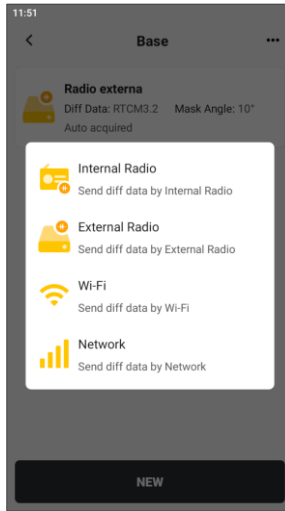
11:51

Base

Radio externa
Diff Data: RTCM3.2 Mask Angle: 10°
Auto acquired

Internal Radio
Send diff data by Internal Radio

External Radio
Send diff data by External Radio

Wi-Fi
Send diff data by Wi-Fi

Network
Send diff data by Network

NEW